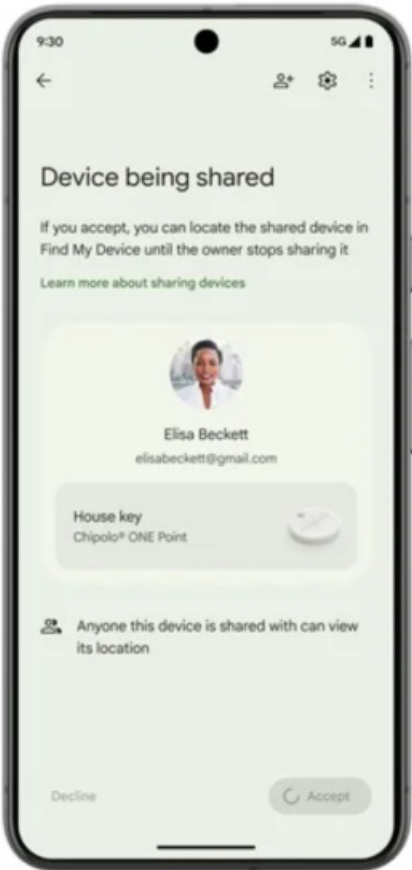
9:30

5G

Device being shared

If you accept, you can locate the shared device in Find My Device until the owner stops sharing it

Learn more about sharing devices

Elisa Beckett

elisabeckett@gmail.com

House key

Chipolo® ONE Point

Anyone this device is shared with can view its location

Decline

Accept